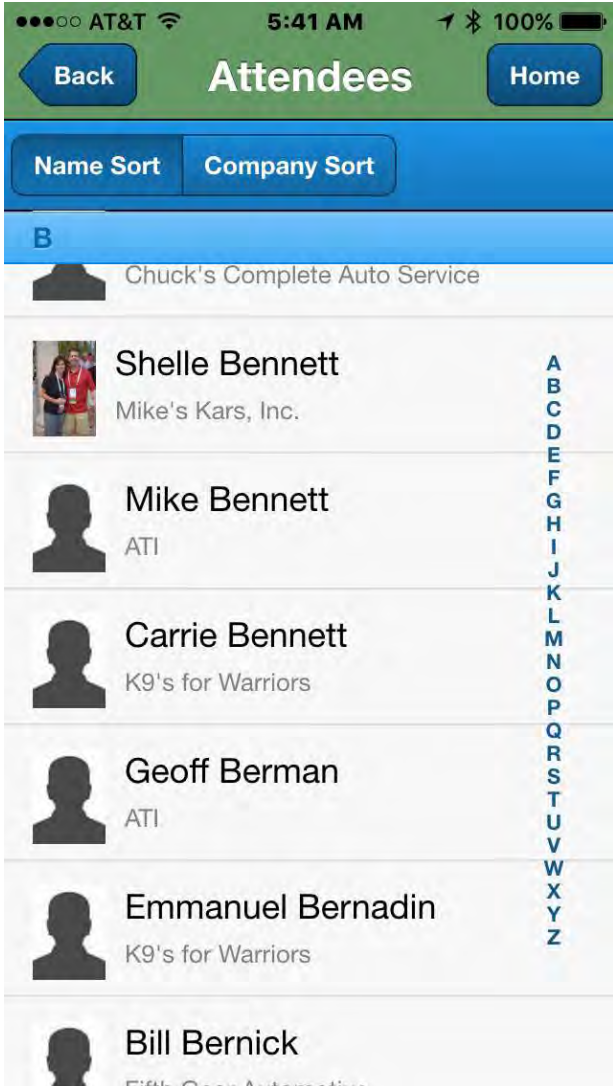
●●●○○ AT&T 5:41 AM 100%

Back Attendees Home

Name Sort Company Sort

B

Chuck's Complete Auto Service

Shelle Bennett
Mike's Kars, Inc.

Mike Bennett
ATI

Carrie Bennett
K9's for Warriors

Geoff Berman
ATI

Emmanuel Bernadin
K9's for Warriors

Bill Bernick
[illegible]

A
B
C
D
E
F
G
H
I
J
K
L
M
N
O
P
Q
R
S
T
U
V
W
X
Y
Z